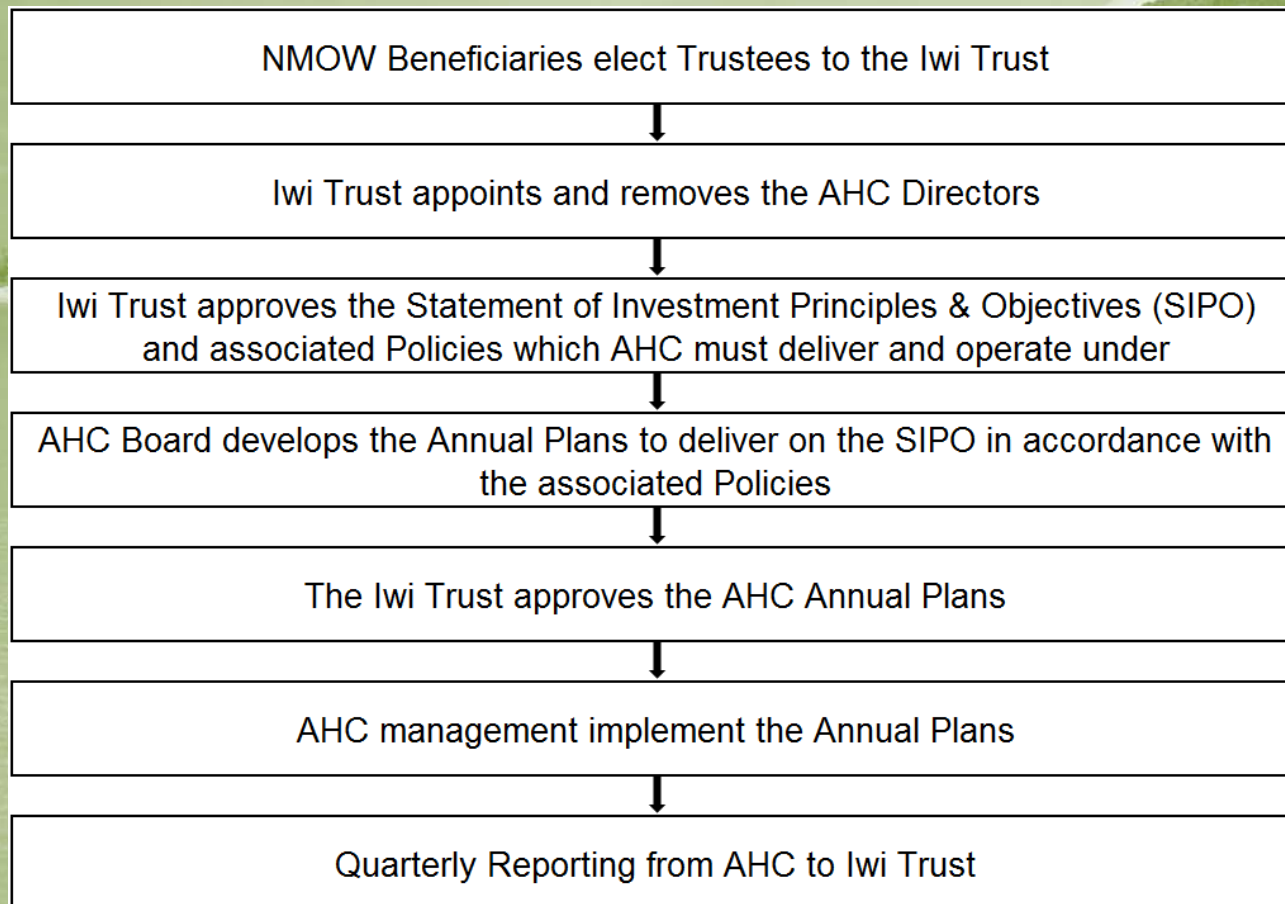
NMOW Beneficiaries elect Trustees to the Iwi Trust

Iwi Trust appoints and removes the AHC Directors

Iwi Trust approves the Statement of Investment Principles & Objectives (SIPO) and associated Policies which AHC must deliver and operate under

AHC Board develops the Annual Plans to deliver on the SIPO in accordance with the associated Policies

The Iwi Trust approves the AHC Annual Plans

AHC management implement the Annual Plans

Quarterly Reporting from AHC to Iwi Trust